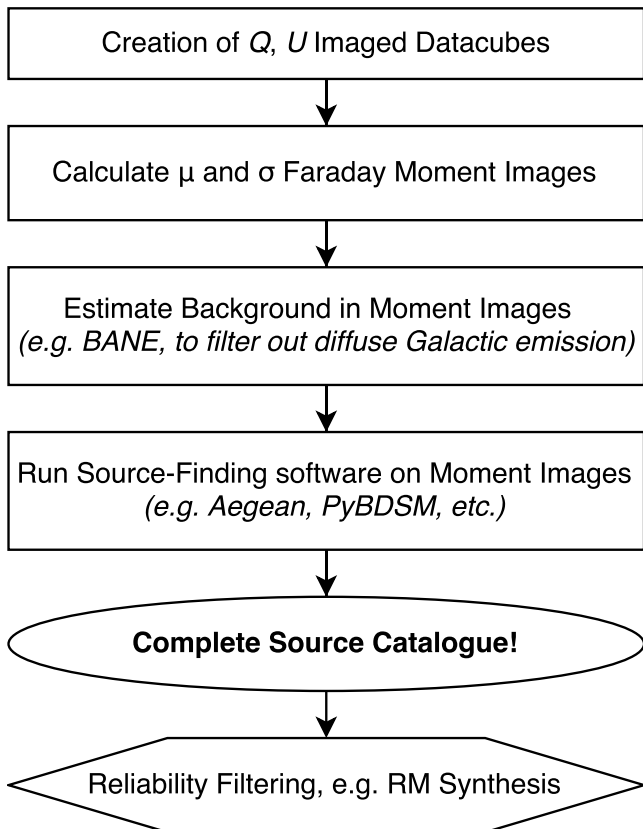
Creation of $Q$, $U$ Imaged Datacubes

Calculate μ and σ Faraday Moment Images

Estimate Background in Moment Images
(e.g. BANE, to filter out diffuse Galactic emission)

Run Source-Finding software on Moment Images
(e.g. Aegean, PyBDSM, etc.)

Complete Source Catalogue!

Reliability Filtering, e.g. RM Synthesis